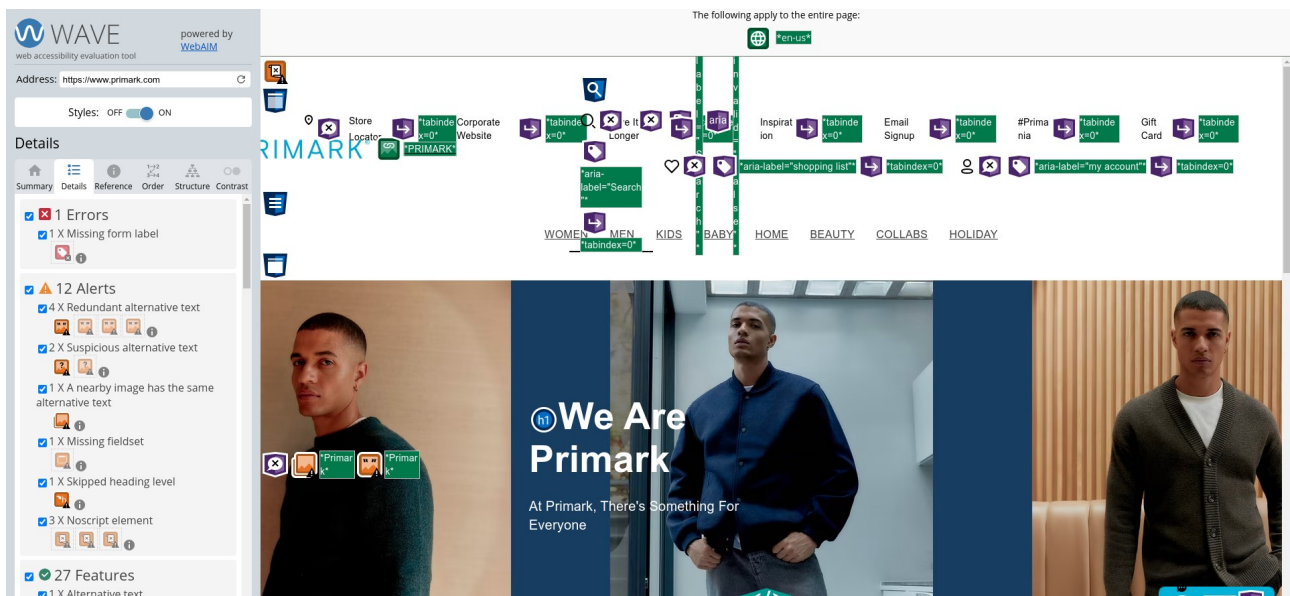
WAVE
web accessibility evaluation tool
powered by WebAIM

Address: https://www.primark.com

Styles: OFF ON

Details

Summary Details Reference Order Structure Contrast

1 Errors
1 X Missing form label

12 Alerts
4 X Redundant alternative text
2 X Suspicious alternative text
1 X A nearby image has the same alternative text
1 X Missing fieldset
1 X Skipped heading level
3 X Noscript element

27 Features
1 X Alternative text

The following apply to the entire page:
*en-us*

Store Locator *tabindex=0* Corporate Website *tabindex=0* e It Longer aria Inspiration *tabindex=0* Email Signup *tabindex=0* #Primania *tabindex=0* Gift Card *tabindex=0*

RIMARK *PRIMARK*

*aria-label="Search"* *aria-label="shopping list"* *tabindex=0* *aria-label="my account"* *tabindex=0*

*tabindex=0*

WOMEN MEN KIDS BABY HOME BEAUTY COLLABS HOLIDAY

*Primark* *Primark*

We Are Primark

At Primark, There's Something For Everyone